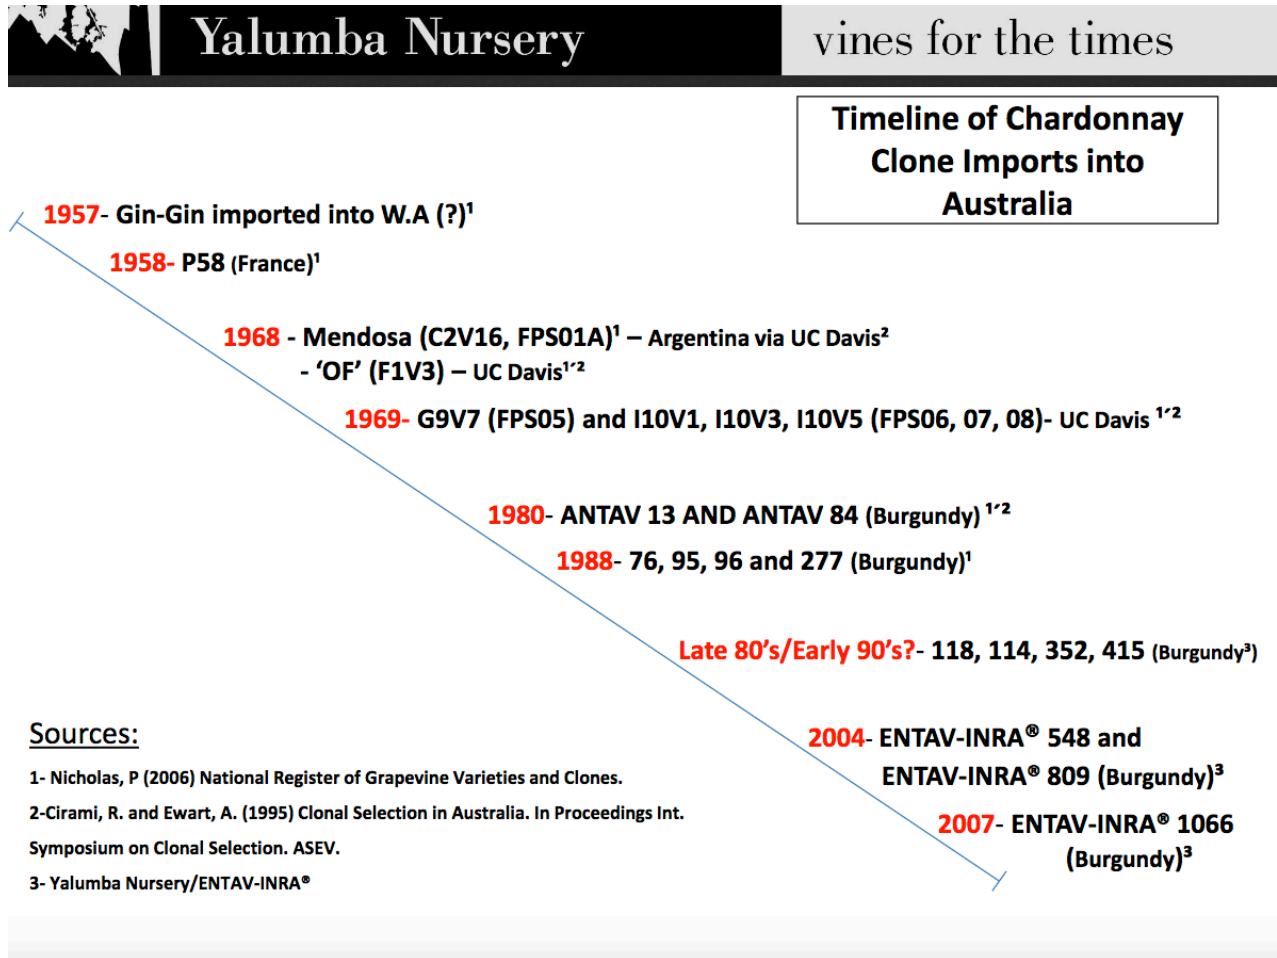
Yalumba Nursery

vines for the times

Timeline of Chardonnay Clone Imports into Australia

1957- Gin-Gin imported into W.A (?)$^{1}$

1958- P58 (France)$^{1}$

1968 - Mendosa (C2V16, FPS01A)$^{1}$ – Argentina via UC Davis$^{2}$
- 'OF' (F1V3) – UC Davis$^{1,2}$

1969- G9V7 (FPS05) and I10V1, I10V3, I10V5 (FPS06, 07, 08)- UC Davis $^{1,2}$

1980- ANTAV 13 AND ANTAV 84 (Burgundy) $^{1,2}$

1988- 76, 95, 96 and 277 (Burgundy)$^{1}$

Late 80's/Early 90's?- 118, 114, 352, 415 (Burgundy$^{3}$)

2004- ENTAV-INRA® 548 and ENTAV-INRA® 809 (Burgundy)$^{3}$

2007- ENTAV-INRA® 1066 (Burgundy)$^{3}$

Sources:

1- Nicholas, P (2006) National Register of Grapevine Varieties and Clones.

2-Cirami, R. and Ewart, A. (1995) Clonal Selection in Australia. In Proceedings Int. Symposium on Clonal Selection. ASEV.

3- Yalumba Nursery/ENTAV-INRA®